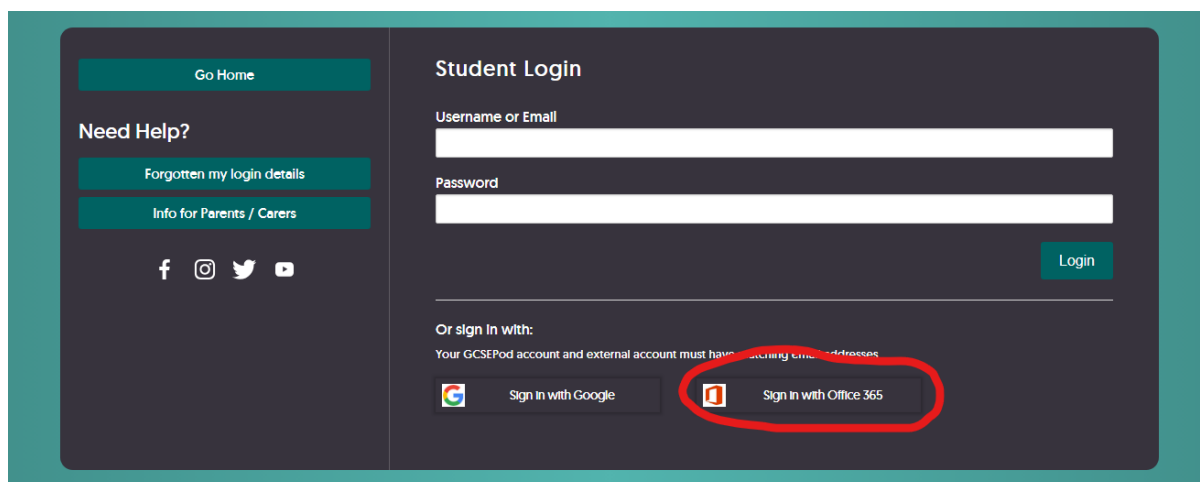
Go Home

Need Help?

Forgotten my login details

Info for Parents / Carers

Student Login

Username or Email

Password

Login

Or sign in with:

Your GCSEPod account and external account must have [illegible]atching em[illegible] addresses

Sign in with Google

Sign in with Office 365